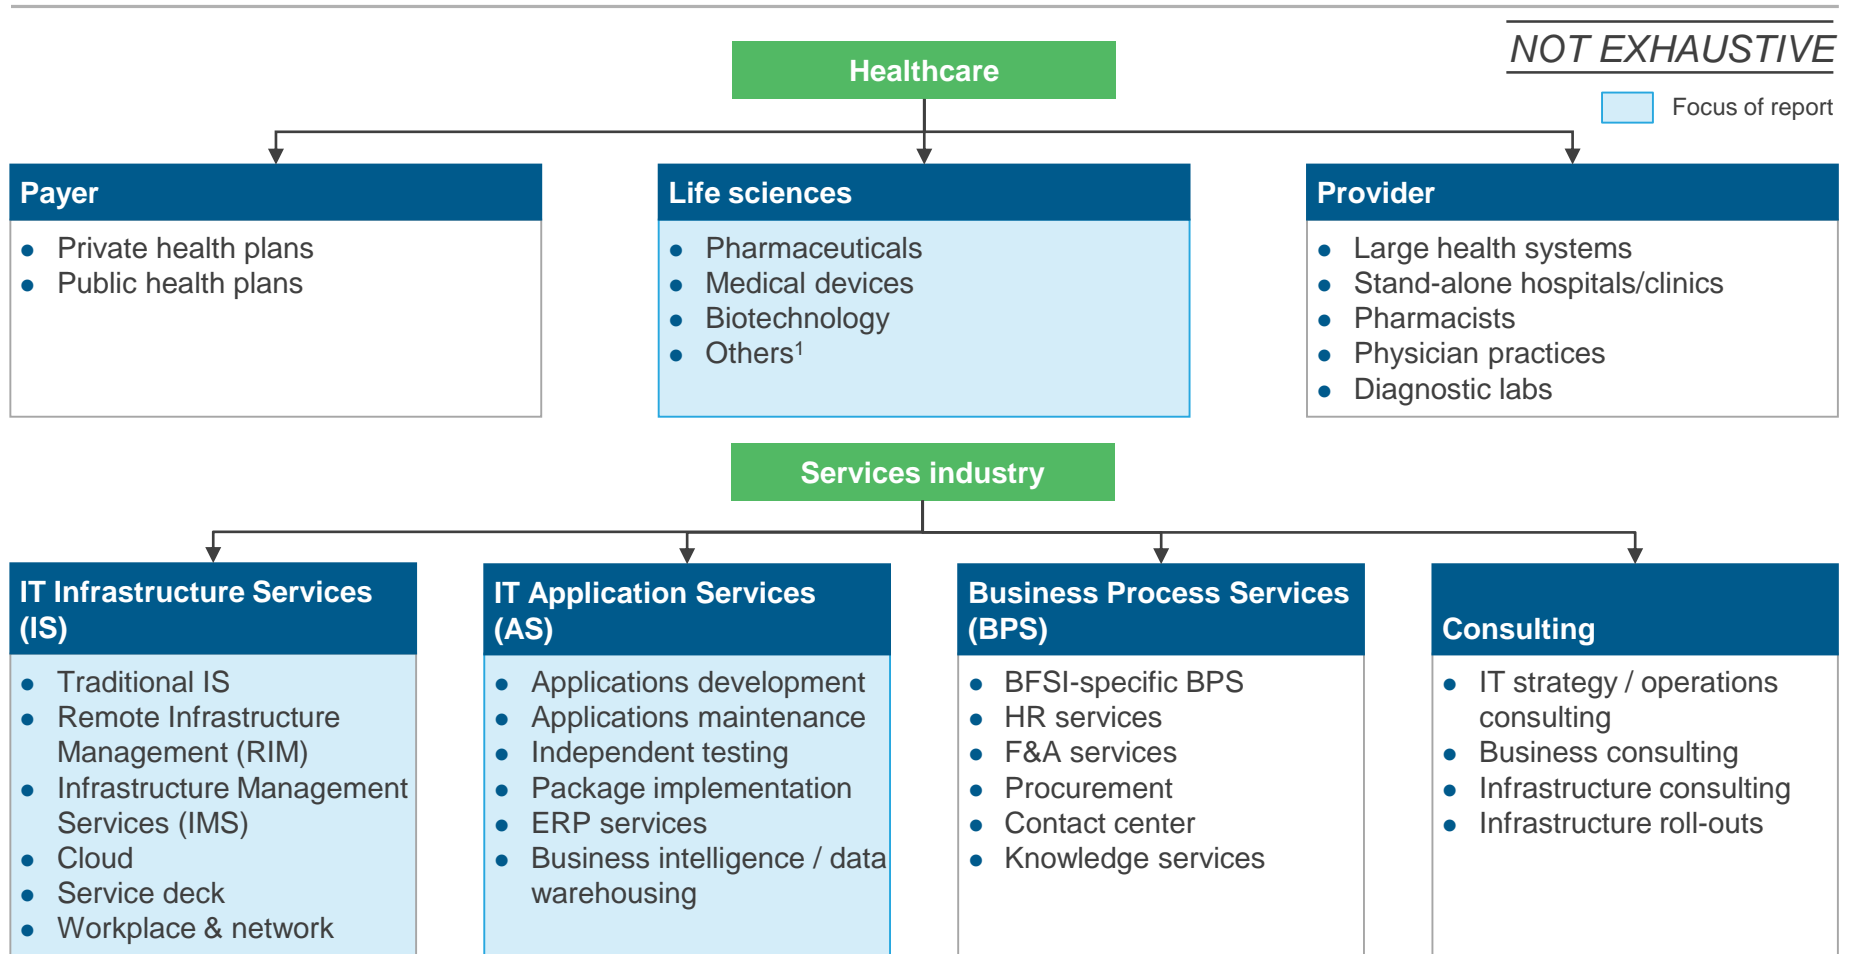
NOT EXHAUSTIVE

Focus of report

Healthcare

Payer
- Private health plans
- Public health plans

Life sciences
- Pharmaceuticals
- Medical devices
- Biotechnology
- Others$^1$

Provider
- Large health systems
- Stand-alone hospitals/clinics
- Pharmacists
- Physician practices
- Diagnostic labs

Services industry

IT Infrastructure Services (IS)
- Traditional IS
- Remote Infrastructure Management (RIM)
- Infrastructure Management Services (IMS)
- Cloud
- Service deck
- Workplace & network

IT Application Services (AS)
- Applications development
- Applications maintenance
- Independent testing
- Package implementation
- ERP services
- Business intelligence / data warehousing

Business Process Services (BPS)
- BFSI-specific BPS
- HR services
- F&A services
- Procurement
- Contact center
- Knowledge services

Consulting
- IT strategy / operations consulting
- Business consulting
- Infrastructure consulting
- Infrastructure roll-outs